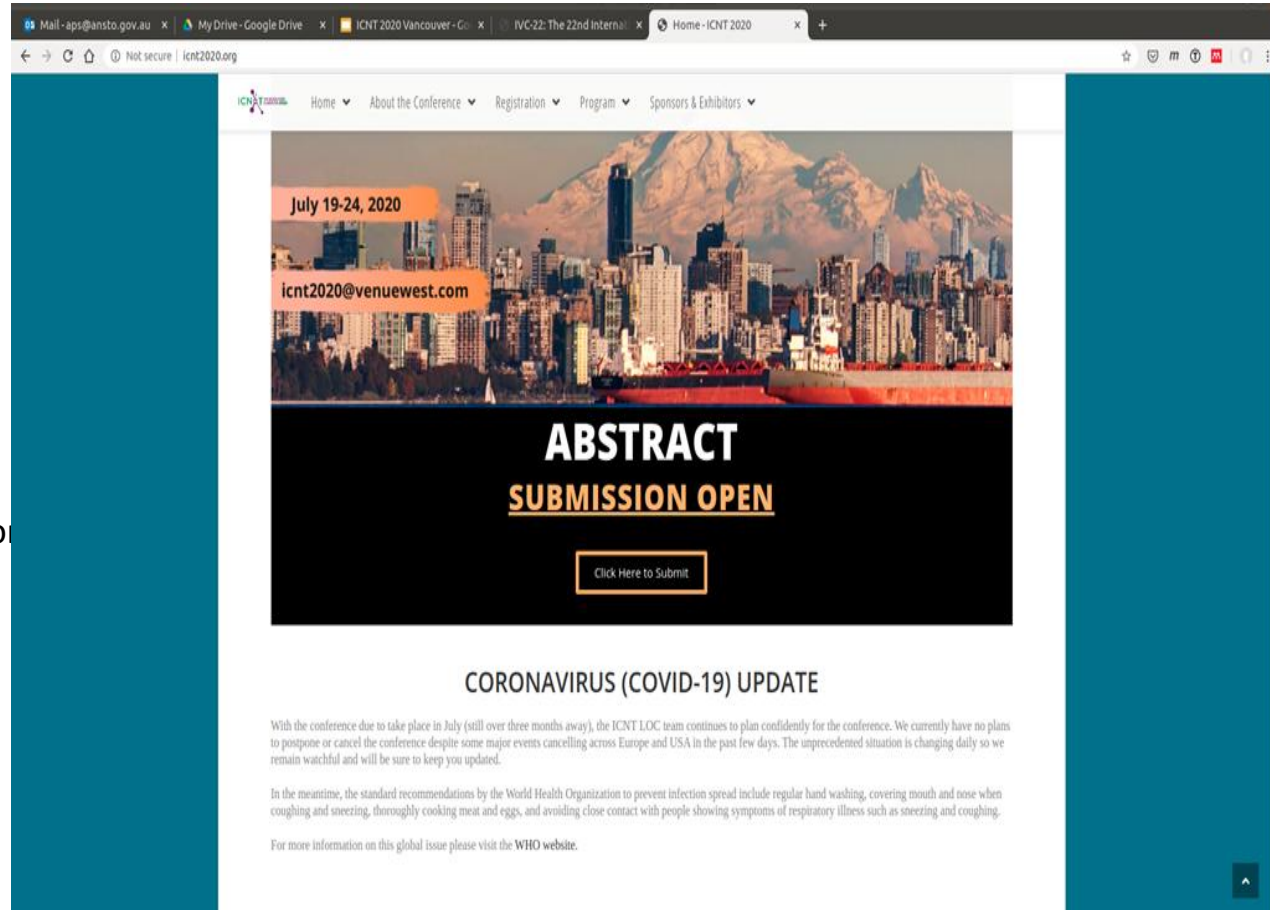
Mail - aps@ansto.gov.au × My Drive - Google Drive × ICNT 2020 Vancouver - Go × IVC-22: The 22nd Internat × Home - ICNT 2020 × +

Not secure | icnt2020.org

ICNT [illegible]

Home About the Conference Registration Program Sponsors & Exhibitors

July 19-24, 2020

icnt2020@venuewest.com

ABSTRACT

SUBMISSION OPEN

Click Here to Submit

CORONAVIRUS (COVID-19) UPDATE

With the conference due to take place in July (still over three months away), the ICNT LOC team continues to plan confidently for the conference. We currently have no plans to postpone or cancel the conference despite some major events cancelling across Europe and USA in the past few days. The unprecedented situation is changing daily so we remain watchful and will be sure to keep you updated.

In the meantime, the standard recommendations by the World Health Organization to prevent infection spread include regular hand washing, covering mouth and nose when coughing and sneezing, thoroughly cooking meat and eggs, and avoiding close contact with people showing symptoms of respiratory illness such as sneezing and coughing.

For more information on this global issue please visit the WHO website.